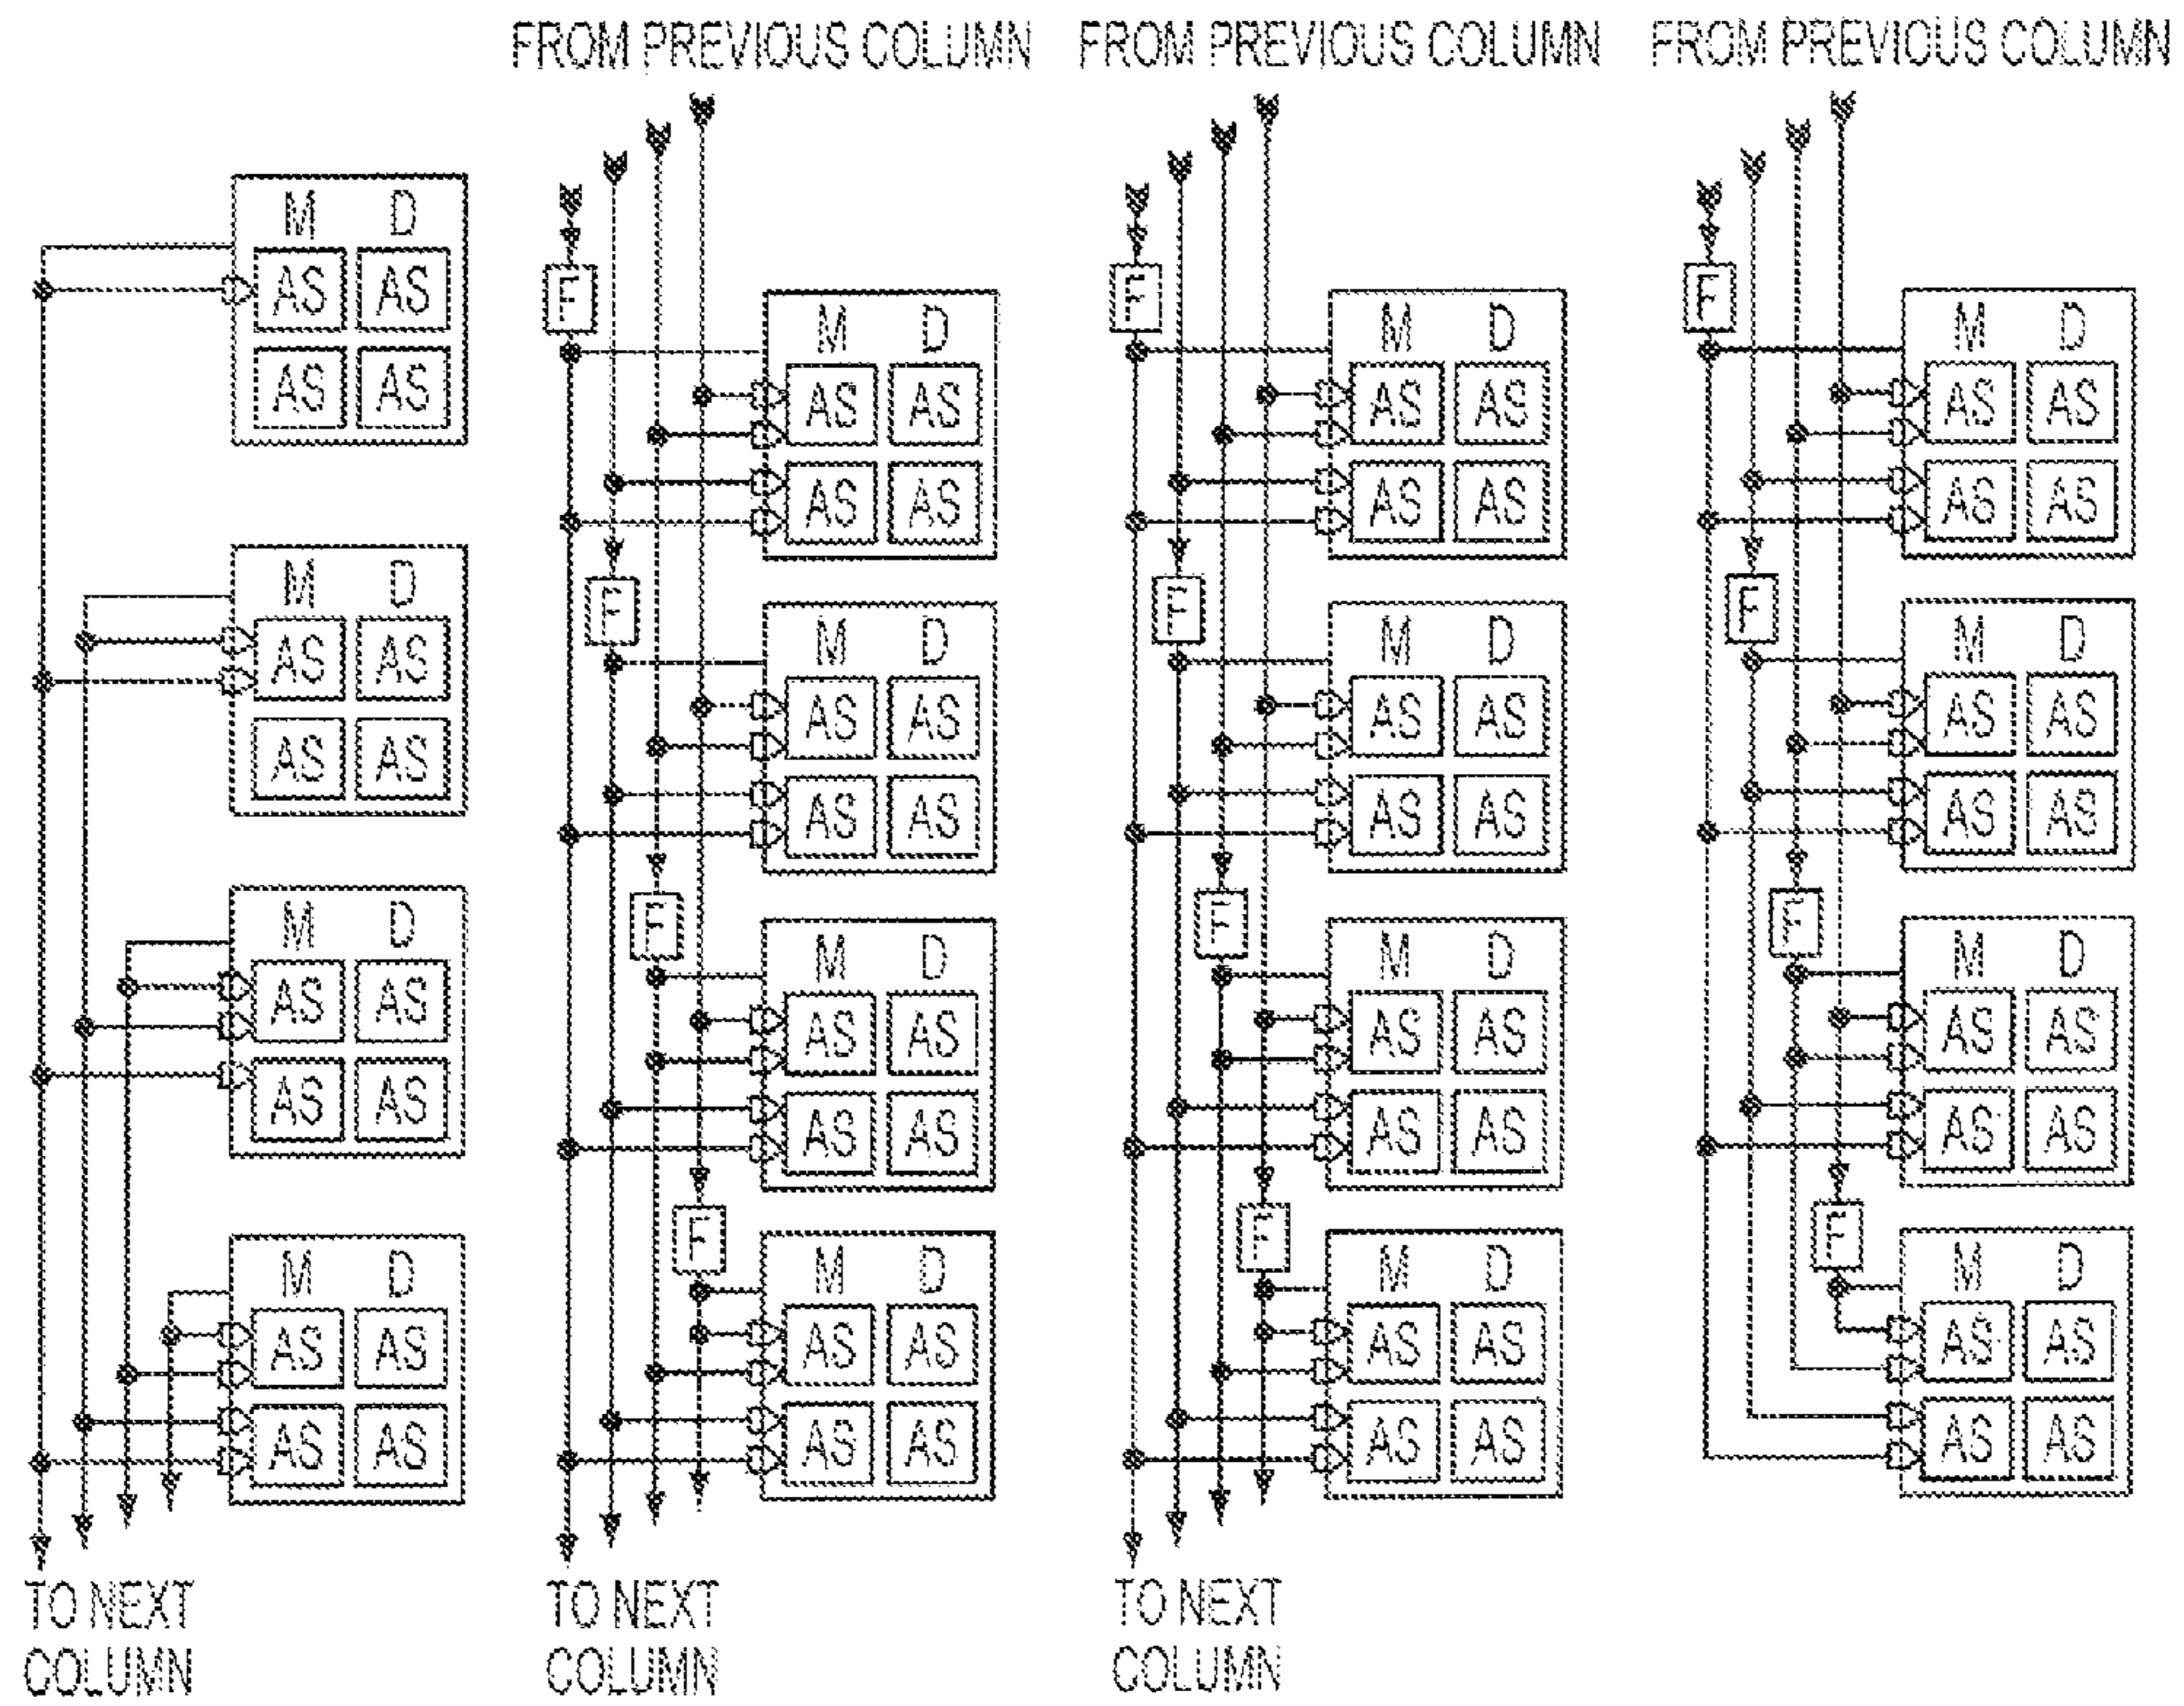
FROM PREVIOUS COLUMN FROM PREVIOUS COLUMN FROM PREVIOUS COLUMN

M D
AS AS
AS AS

M D
AS AS
AS AS

M D
AS AS
AS AS

M D
AS AS
AS AS

TO NEXT COLUMN

F
M D
AS AS
AS AS

F
M D
AS AS
AS AS

F
M D
AS AS
AS AS

F
M D
AS AS
AS AS

TO NEXT COLUMN

F
M D
AS AS
AS AS

F
M D
AS AS
AS AS

F
M D
AS AS
AS AS

F
M D
AS AS
AS AS

TO NEXT COLUMN

F
M D
AS AS
AS AS

F
M D
AS AS
AS AS

F
M D
AS AS
AS AS

F
M D
AS AS
AS AS